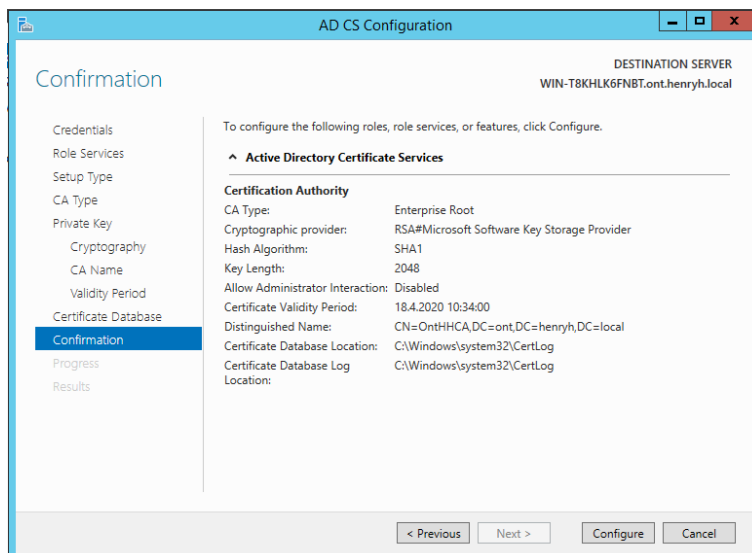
AD CS Configuration

DESTINATION SERVER
WIN-T8KHLK6FNBT.ont.henryh.local

Confirmation

Credentials
Role Services
Setup Type
CA Type
Private Key
Cryptography
CA Name
Validity Period
Certificate Database
Confirmation
Progress
Results

To configure the following roles, role services, or features, click Configure.

Active Directory Certificate Services

Certification Authority

| | |
|---|---|
| CA Type: | Enterprise Root |
| Cryptographic provider: | RSA#Microsoft Software Key Storage Provider |
| Hash Algorithm: | SHA1 |
| Key Length: | 2048 |
| Allow Administrator Interaction: | Disabled |
| Certificate Validity Period: | 18.4.2020 10:34:00 |
| Distinguished Name: | CN=OntHHCA,DC=ont,DC=henryh,DC=local |
| Certificate Database Location: | C:\Windows\system32\CertLog |
| Certificate Database Log Location: | C:\Windows\system32\CertLog |

< Previous   Next >   Configure   Cancel